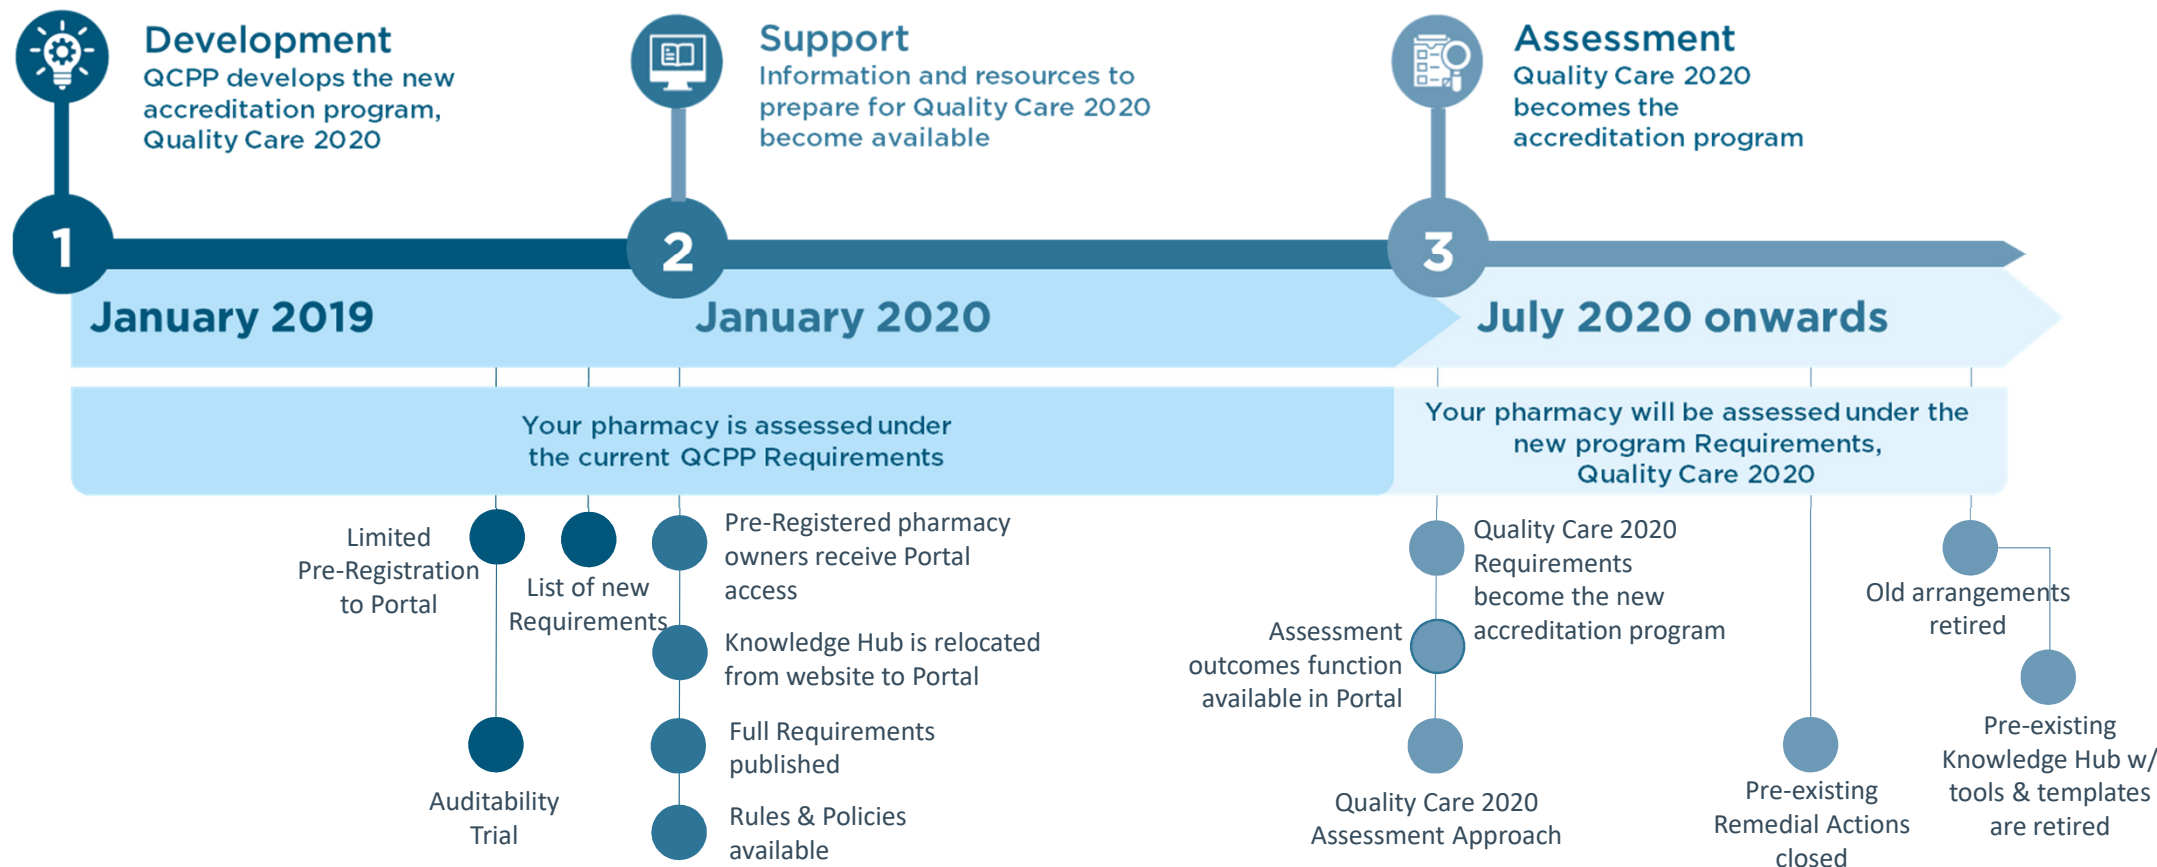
Development
QCPP develops the new accreditation program, Quality Care 2020

Support
Information and resources to prepare for Quality Care 2020 become available

Assessment
Quality Care 2020 becomes the accreditation program

1
2
3

January 2019
January 2020
July 2020 onwards

Your pharmacy is assessed under the current QCPP Requirements

Your pharmacy will be assessed under the new program Requirements, Quality Care 2020

Limited Pre-Registration to Portal

List of new Requirements

Pre-Registered pharmacy owners receive Portal access

Knowledge Hub is relocated from website to Portal

Full Requirements published

Rules & Policies available

Auditability Trial

Quality Care 2020 Requirements become the new accreditation program

Assessment outcomes function available in Portal

Quality Care 2020 Assessment Approach

Old arrangements retired

Pre-existing Remedial Actions closed

Pre-existing Knowledge Hub w/ tools & templates are retired